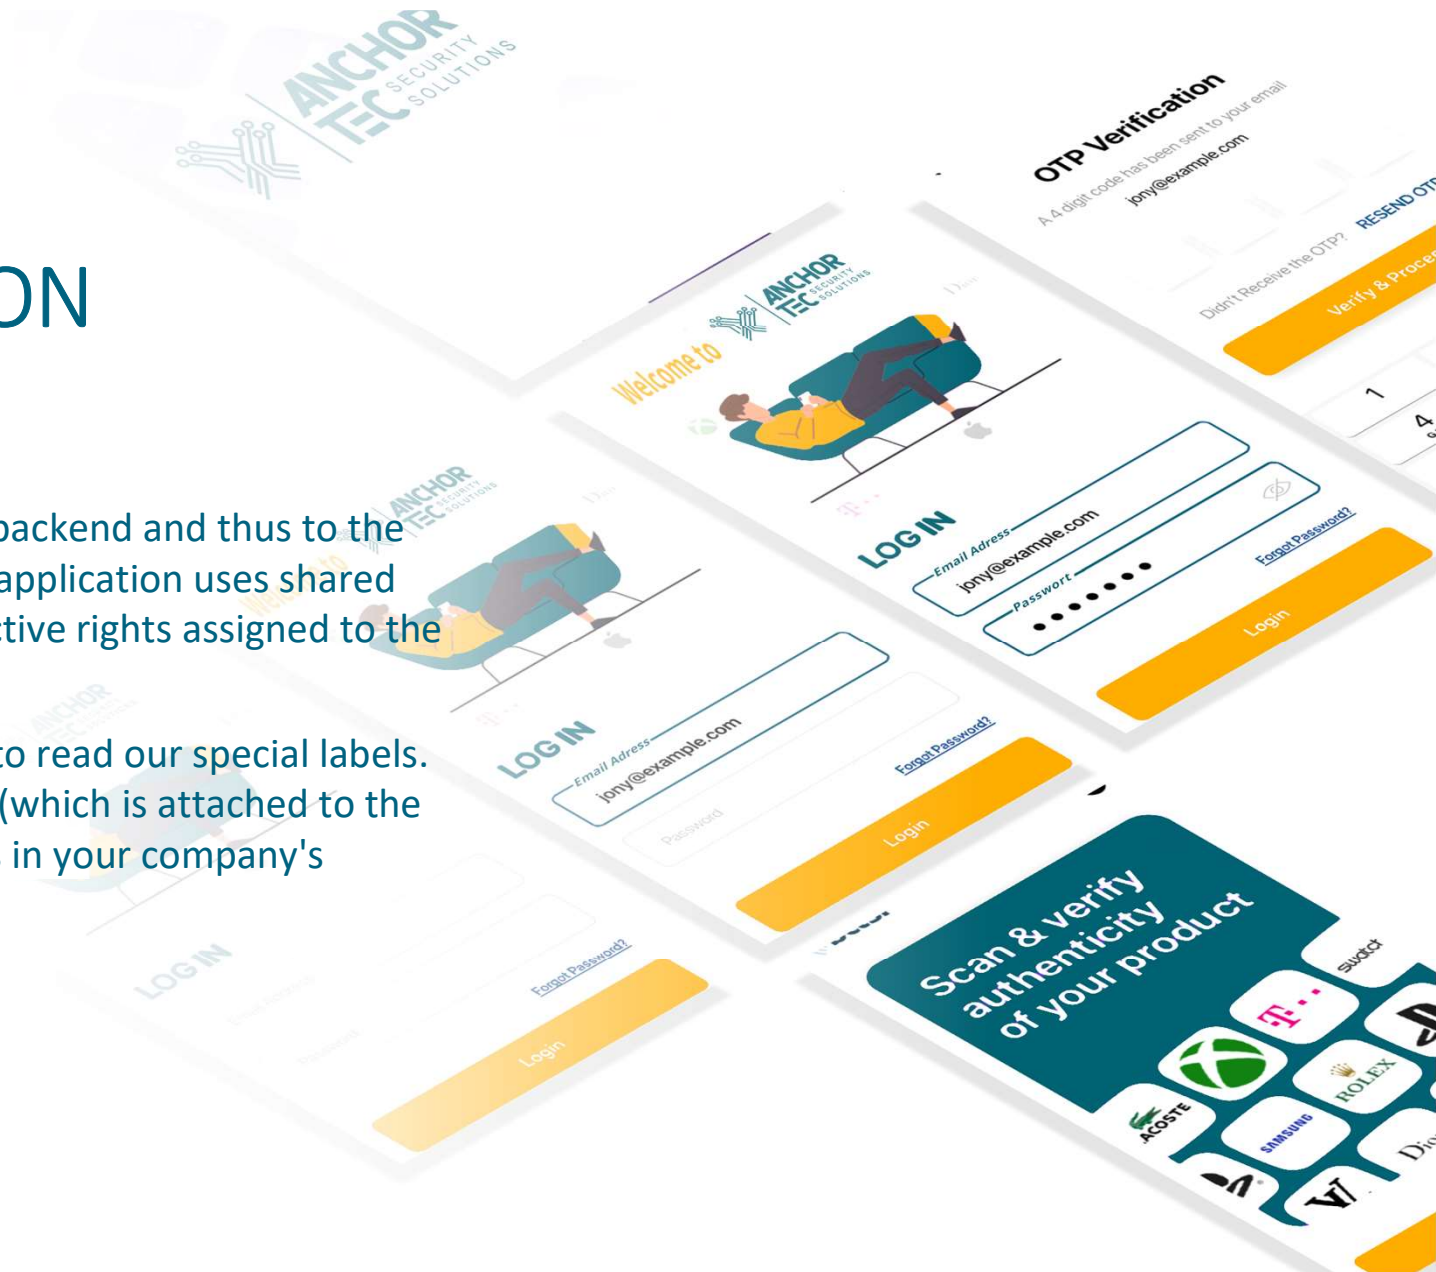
ANCHOR TEC SECURITY SOLUTIONS

ON

backend and thus to the application uses shared tive rights assigned to the

to read our special labels. (which is attached to the in your company's

OTP Verification
A 4 digit code has been sent to your email
jony@example.com
Didn't Receive the OTP? RESEND OTP
Verify & Proce
1
4

Welcome to ANCHOR TEC SECURITY SOLUTIONS

LOG IN
Email Adress
jony@example.com
Passwort
•••••••
Forgot Password?
Login

ANCHOR TEC SECURITY SOLUTIONS

LOG IN
Email Adress
jony@example.com
Password
Forgot Password?
Login

LOG IN
Email Address
Password
Forgot Password?
Login

Scan & verify authenticity of your product
swatch
T
ROLEX
ACOSTE
SAMSUNG
Di